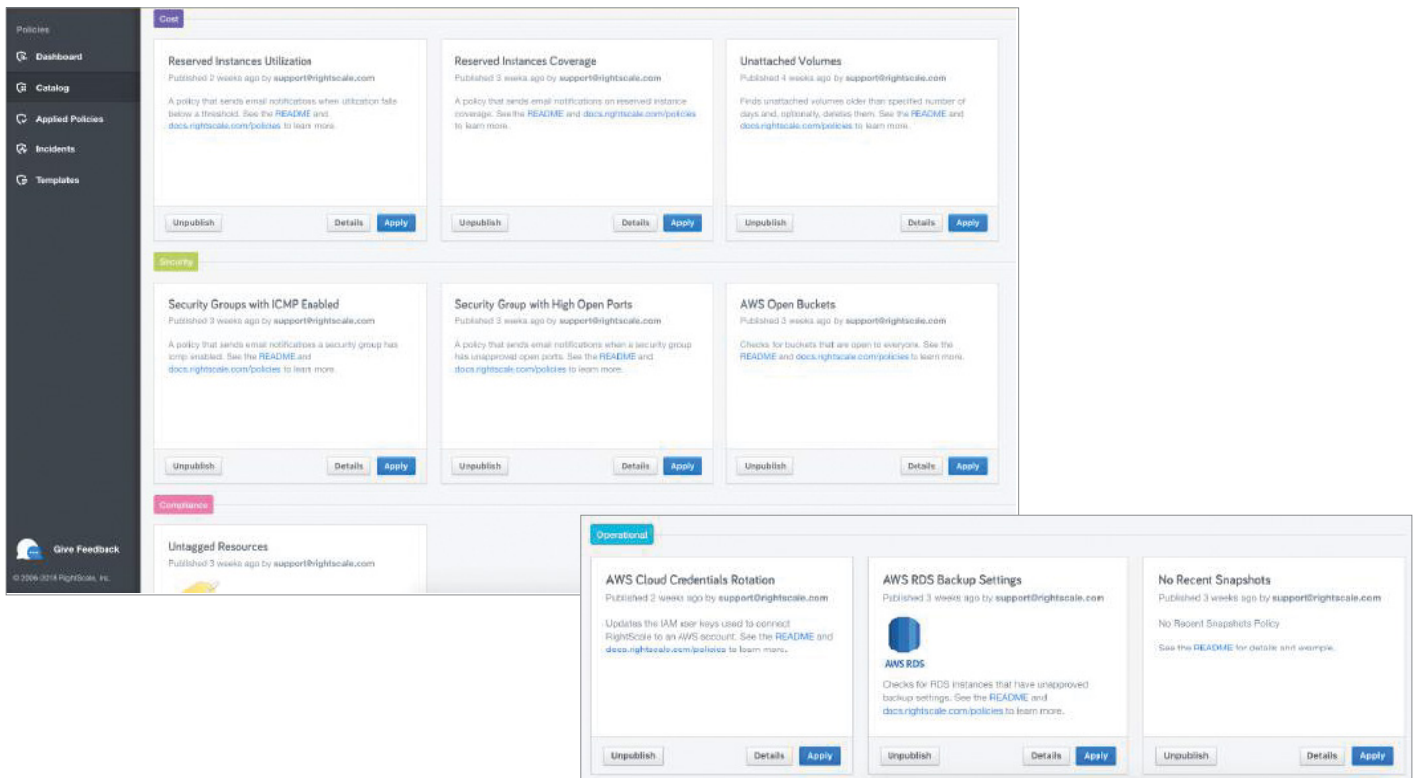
Policies

Dashboard

Catalog

Applied Policies

Incidents

Templates

Give Feedback

© 2006-2018 RightScale, Inc.

Cost

Reserved Instances Utilization
Published 2 weeks ago by support@rightscale.com
A policy that sends email notifications when utilization falls below a threshold. See the README and docs.rightscale.com/policies to learn more.
Unpublish Details Apply

Reserved Instances Coverage
Published 3 weeks ago by support@rightscale.com
A policy that sends email notifications on reserved instance coverage. See the README and docs.rightscale.com/policies to learn more.
Unpublish Details Apply

Unattached Volumes
Published 4 weeks ago by support@rightscale.com
Finds unattached volumes older than specified number of days and, optionally, deletes them. See the README and docs.rightscale.com/policies to learn more.
Unpublish Details Apply

Security

Security Groups with ICMP Enabled
Published 3 weeks ago by support@rightscale.com
A policy that sends email notifications a security group has icmp enabled. See the README and docs.rightscale.com/policies to learn more.
Unpublish Details Apply

Security Group with High Open Ports
Published 3 weeks ago by support@rightscale.com
A policy that sends email notifications when a security group has unapproved open ports. See the README and docs.rightscale.com/policies to learn more.
Unpublish Details Apply

AWS Open Buckets
Published 3 weeks ago by support@rightscale.com
Checks for buckets that are open to everyone. See the README and docs.rightscale.com/policies to learn more.
Unpublish Details Apply

Compliance

Untagged Resources
Published 3 weeks ago by support@rightscale.com

Operational

AWS Cloud Credentials Rotation
Published 2 weeks ago by support@rightscale.com
Updates the IAM user keys used to connect RightScale to an AWS account. See the README and docs.rightscale.com/policies to learn more.
Unpublish Details Apply

AWS RDS Backup Settings
Published 3 weeks ago by support@rightscale.com
AWS RDS
Checks for RDS instances that have unapproved backup settings. See the README and docs.rightscale.com/policies to learn more.
Unpublish Details Apply

No Recent Snapshots
Published 3 weeks ago by support@rightscale.com
No Recent Snapshots Policy
See the README for details and example.
Unpublish Details Apply